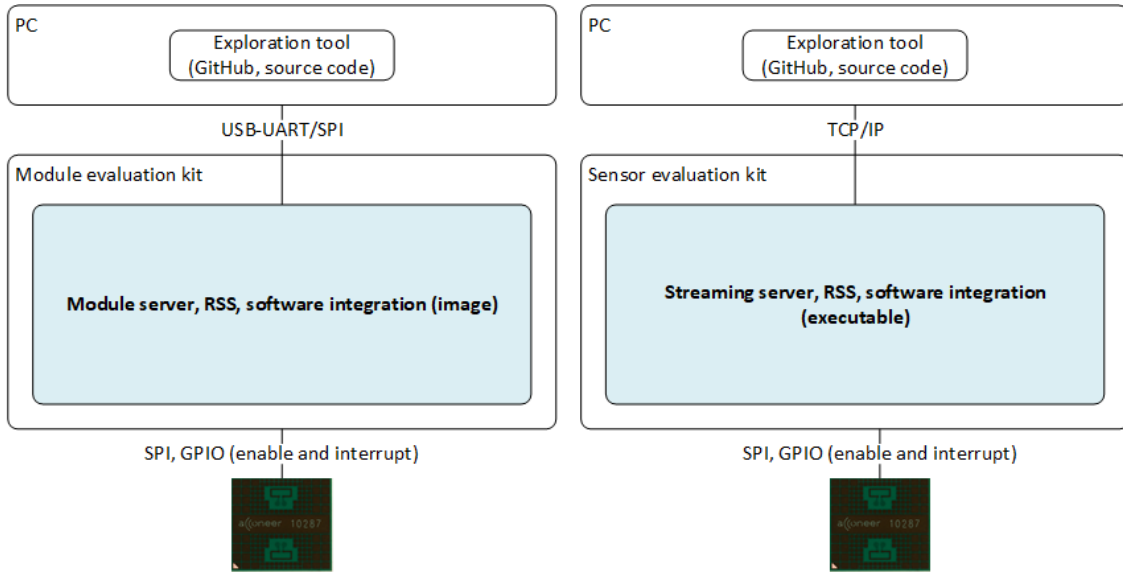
PC

Exploration tool (GitHub, source code)

USB-UART/SPI

Module evaluation kit

Module server, RSS, software integration (image)

SPI, GPIO (enable and interrupt)

a((oneer 10287

PC

Exploration tool (GitHub, source code)

TCP/IP

Sensor evaluation kit

Streaming server, RSS, software integration (executable)

SPI, GPIO (enable and interrupt)

a((oneer 10287